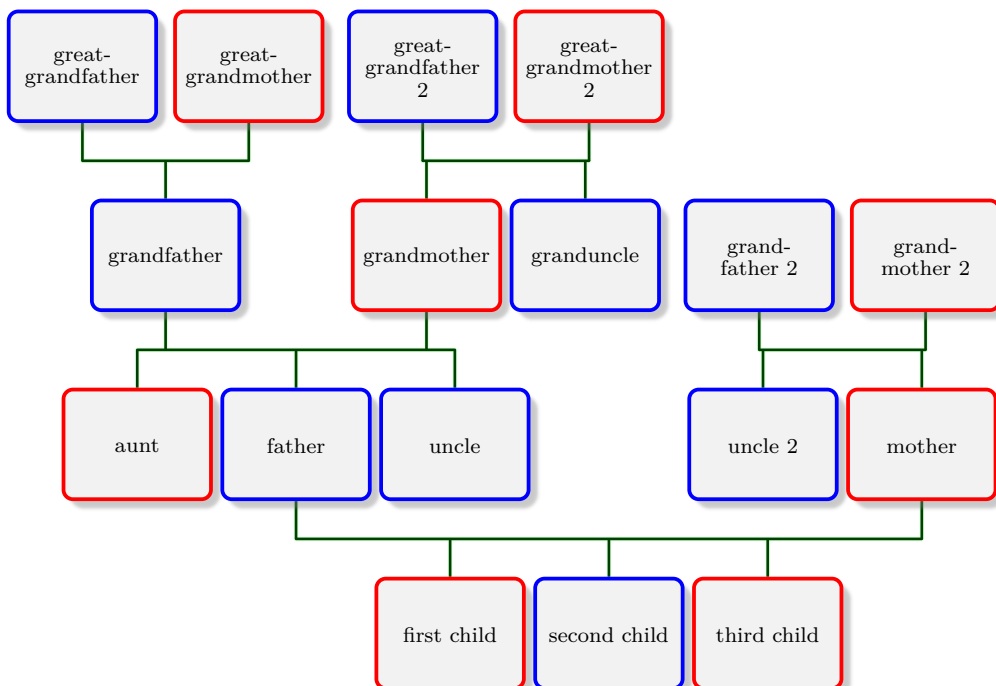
great-grandfather

great-grandmother

great-grandfather 2

great-grandmother 2

grandfather

grandmother

granduncle

grand-father 2

grand-mother 2

aunt

father

uncle

uncle 2

mother

first child

second child

third child